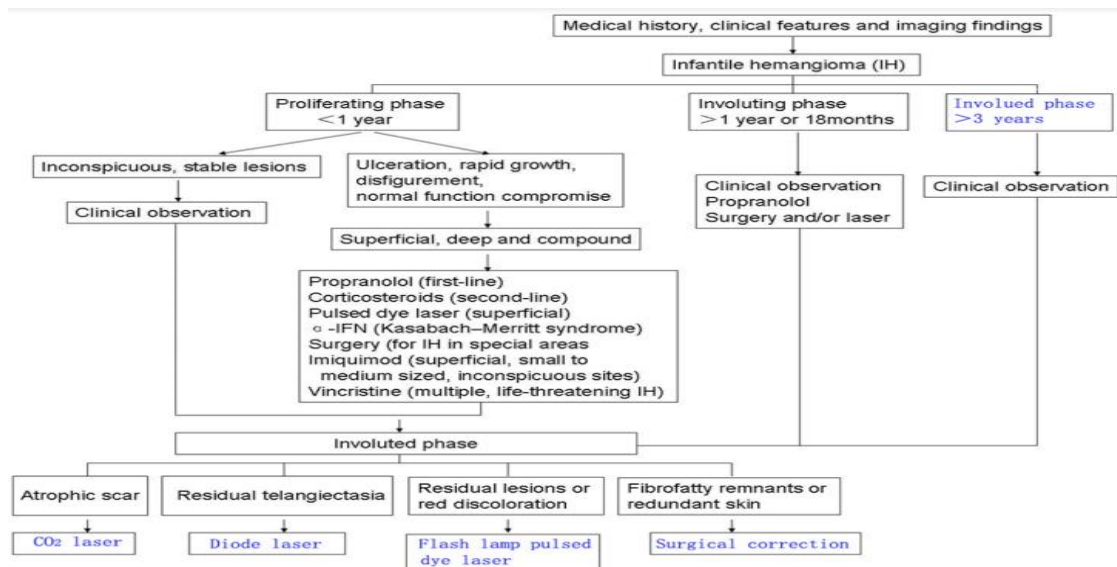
Medical history, clinical features and imaging findings

Infantile hemangioma (IH)

Proliferating phase
<1 year

Involuting phase
>1 year or 18months

Involued phase
>3 years

Inconspicuous, stable lesions

Clinical observation

Ulceration, rapid growth, disfigurement, normal function compromise

Superficial, deep and compound

Propranolol (first-line)
Corticosteroids (second-line)
Pulsed dye laser (superficial)
ο -IFN (Kasabach–Merritt syndrome)
Surgery (for IH in special areas
Imiquimod (superficial, small to medium sized, inconspicuous sites)
Vincristine (multiple, life-threatening IH)

Clinical observation
Propranolol
Surgery and/or laser

Clinical observation

Involuted phase

Atrophic scar

$CO_2$ laser

Residual telangiectasia

Diode laser

Residual lesions or red discoloration

Flash lamp pulsed dye laser

Fibrofatty remnants or redundant skin

Surgical correction